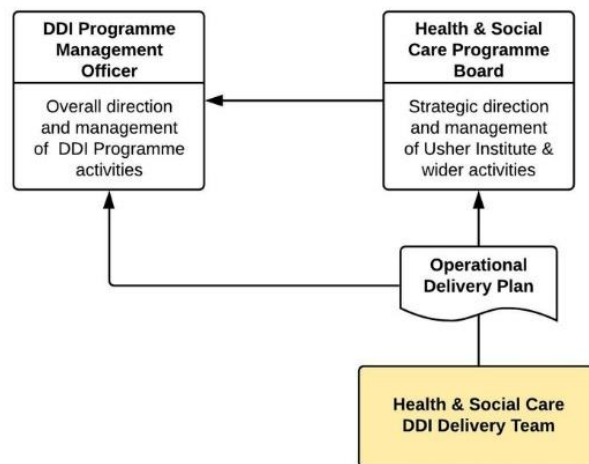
DDI Programme Management Officer

Overall direction and management of DDI Programme activities

Health & Social Care Programme Board

Strategic direction and management of Usher Institute & wider activities

Operational Delivery Plan

Health & Social Care DDI Delivery Team